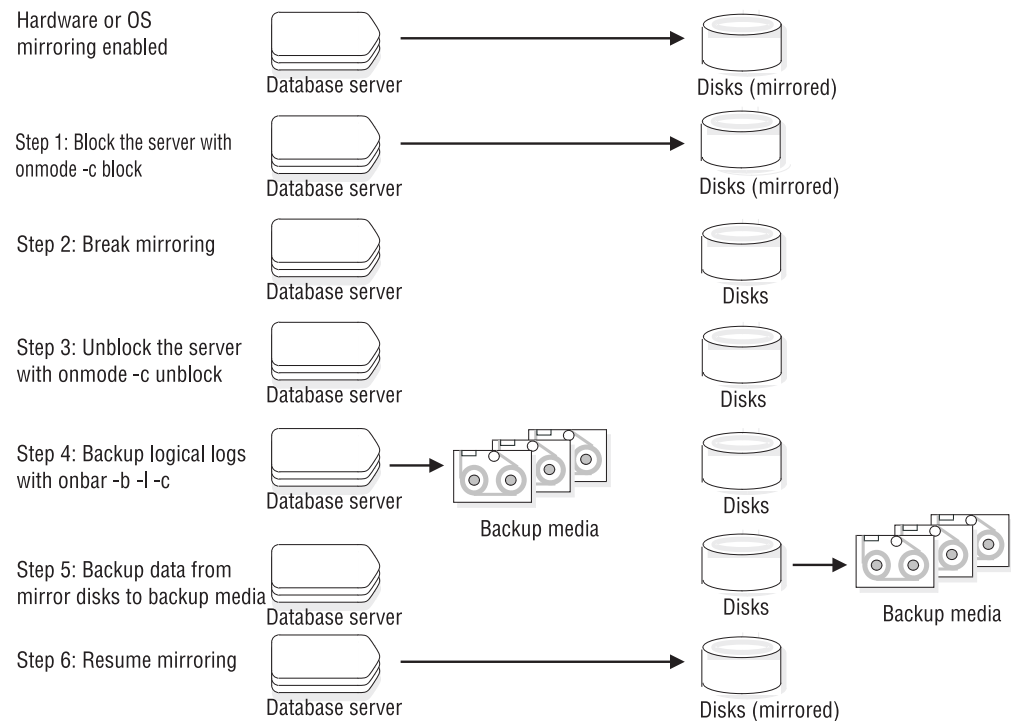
Hardware or OS mirroring enabled

Database server

Disks (mirrored)

Step 1: Block the server with onmode -c block

Database server

Disks (mirrored)

Step 2: Break mirroring

Database server

Disks

Step 3: Unblock the server with onmode -c unblock

Database server

Disks

Step 4: Backup logical logs with onbar -b -l -c

Database server

Backup media

Disks

Step 5: Backup data from mirror disks to backup media

Database server

Disks

Backup media

Step 6: Resume mirroring

Database server

Disks (mirrored)